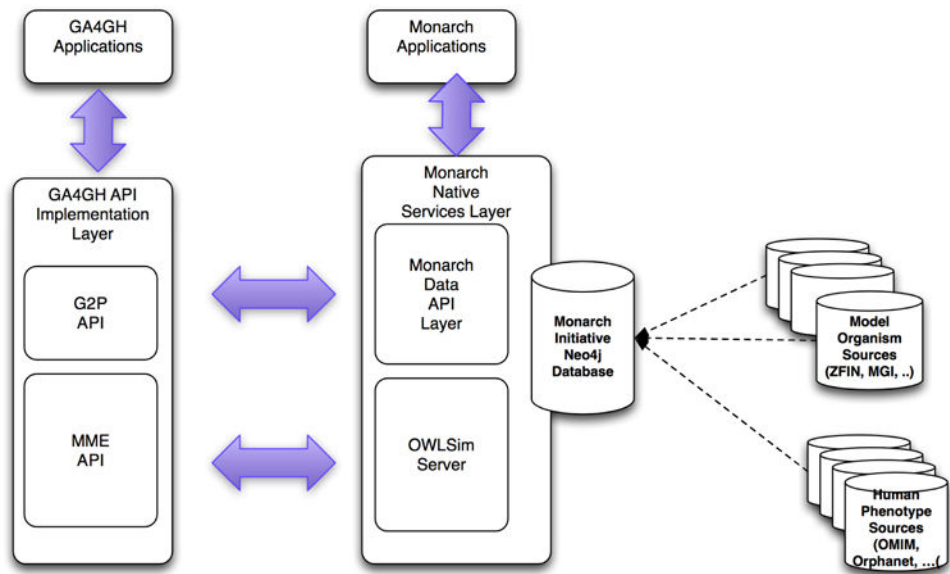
GA4GH Applications

Monarch Applications

GA4GH API Implementation Layer

G2P API

MME API

Monarch Native Services Layer

Monarch Data API Layer

OWLSim Server

Monarch Initiative Neo4j Database

Model Organism Sources (ZFIN, MGI, ..)

Human Phenotype Sources (OMIM, Orphanet, ...(